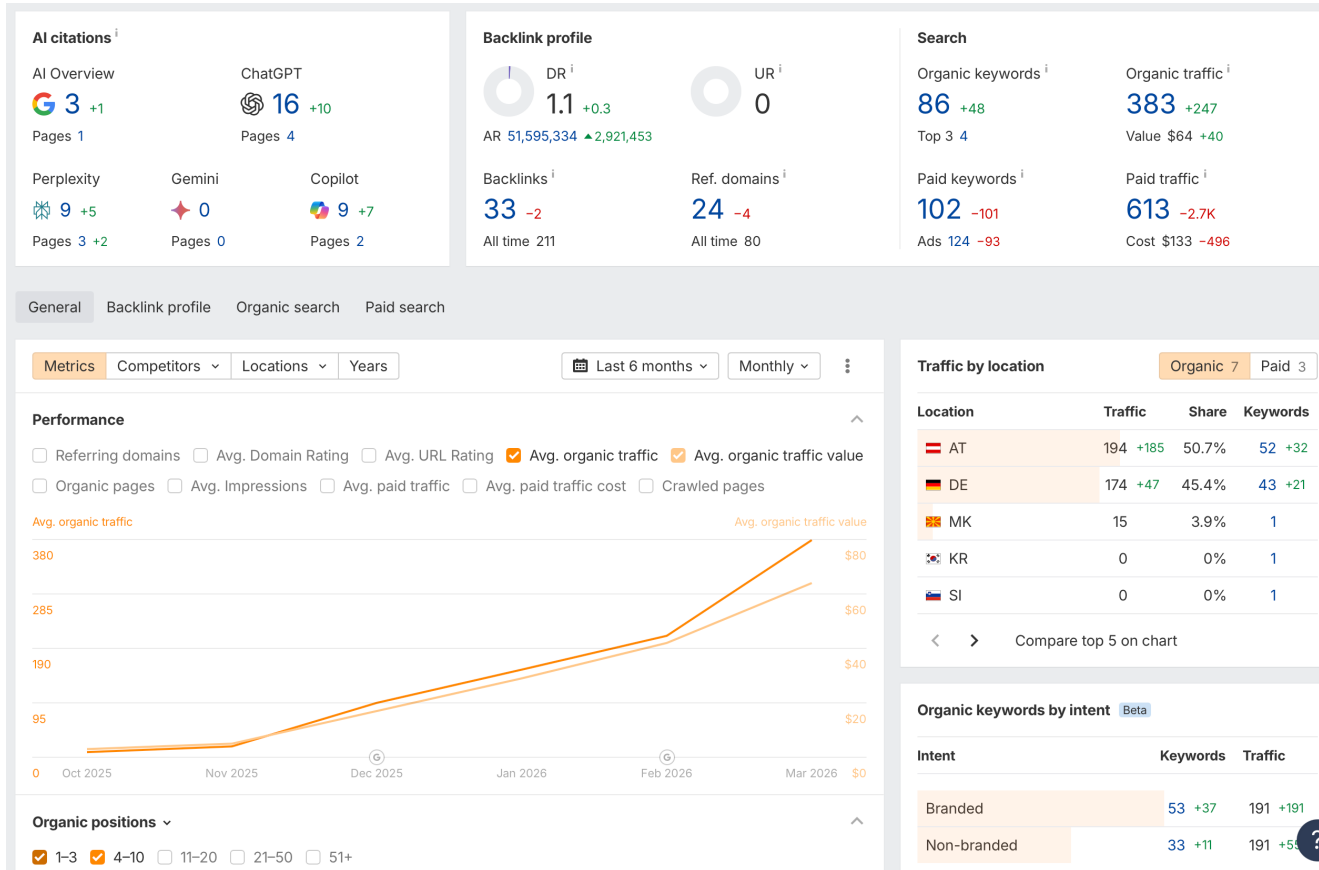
AI citations i

AI Overview
3 +1
Pages 1

ChatGPT
16 +10
Pages 4

Perplexity
9 +5
Pages 3 +2

Gemini
0
Pages 0

Copilot
9 +7
Pages 2

Backlink profile

DR i
1.1 +0.3
AR 51,595,334 ▲2,921,453

UR i
0

Backlinks i
33 −2
All time 211

Ref. domains i
24 −4
All time 80

Search

Organic keywords i
86 +48
Top 3 4

Organic traffic i
383 +247
Value $64 +40

Paid keywords i
102 −101
Ads 124 −93

Paid traffic i
613 −2.7K
Cost $133 −496

General Backlink profile Organic search Paid search

Metrics Competitors Locations Years Last 6 months Monthly

Performance

Referring domains Avg. Domain Rating Avg. URL Rating Avg. organic traffic Avg. organic traffic value
Organic pages Avg. Impressions Avg. paid traffic Avg. paid traffic cost Crawled pages

Avg. organic traffic
Avg. organic traffic value

380 $80
285 $60
190 $40
95 $20
0 $0
Oct 2025 Nov 2025 Dec 2025 Jan 2026 Feb 2026 Mar 2026

Organic positions

1–3 4–10 11–20 21–50 51+

Traffic by location

Organic 7 Paid 3

| Location | Traffic | Share | Keywords |
|---|---|---|---|
| AT | 194 +185 | 50.7% | 52 +32 |
| DE | 174 +47 | 45.4% | 43 +21 |
| MK | 15 | 3.9% | 1 |
| KR | 0 | 0% | 1 |
| SI | 0 | 0% | 1 |

Compare top 5 on chart

Organic keywords by intent Beta

| Intent | Keywords | Traffic |
|---|---|---|
| Branded | 53 +37 | 191 +191 |
| Non-branded | 33 +11 | 191 +55 |